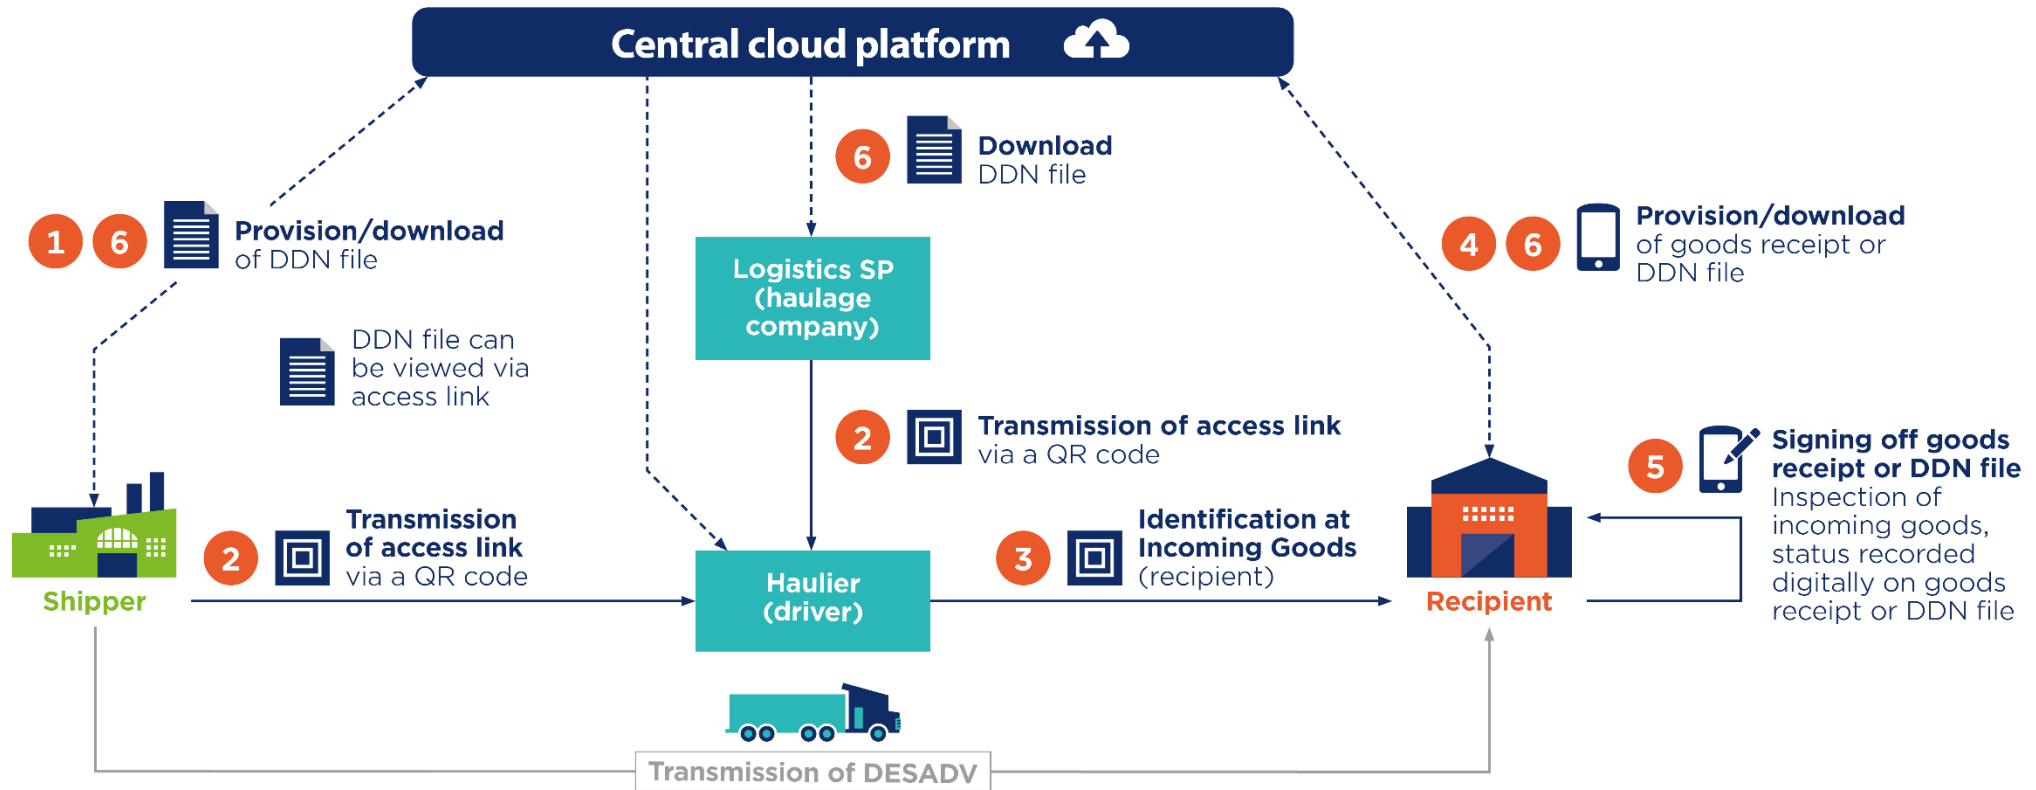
Central cloud platform

6 Download DDN file

1 6 Provision/download of DDN file

Logistics SP (haulage company)

4 6 Provision/download of goods receipt or DDN file

DDN file can be viewed via access link

2 Transmission of access link via a QR code

5 Signing off goods receipt or DDN file
Inspection of incoming goods, status recorded digitally on goods receipt or DDN file

Shipper

2 Transmission of access link via a QR code

Haulier (driver)

3 Identification at Incoming Goods (recipient)

Recipient

Transmission of DESADV